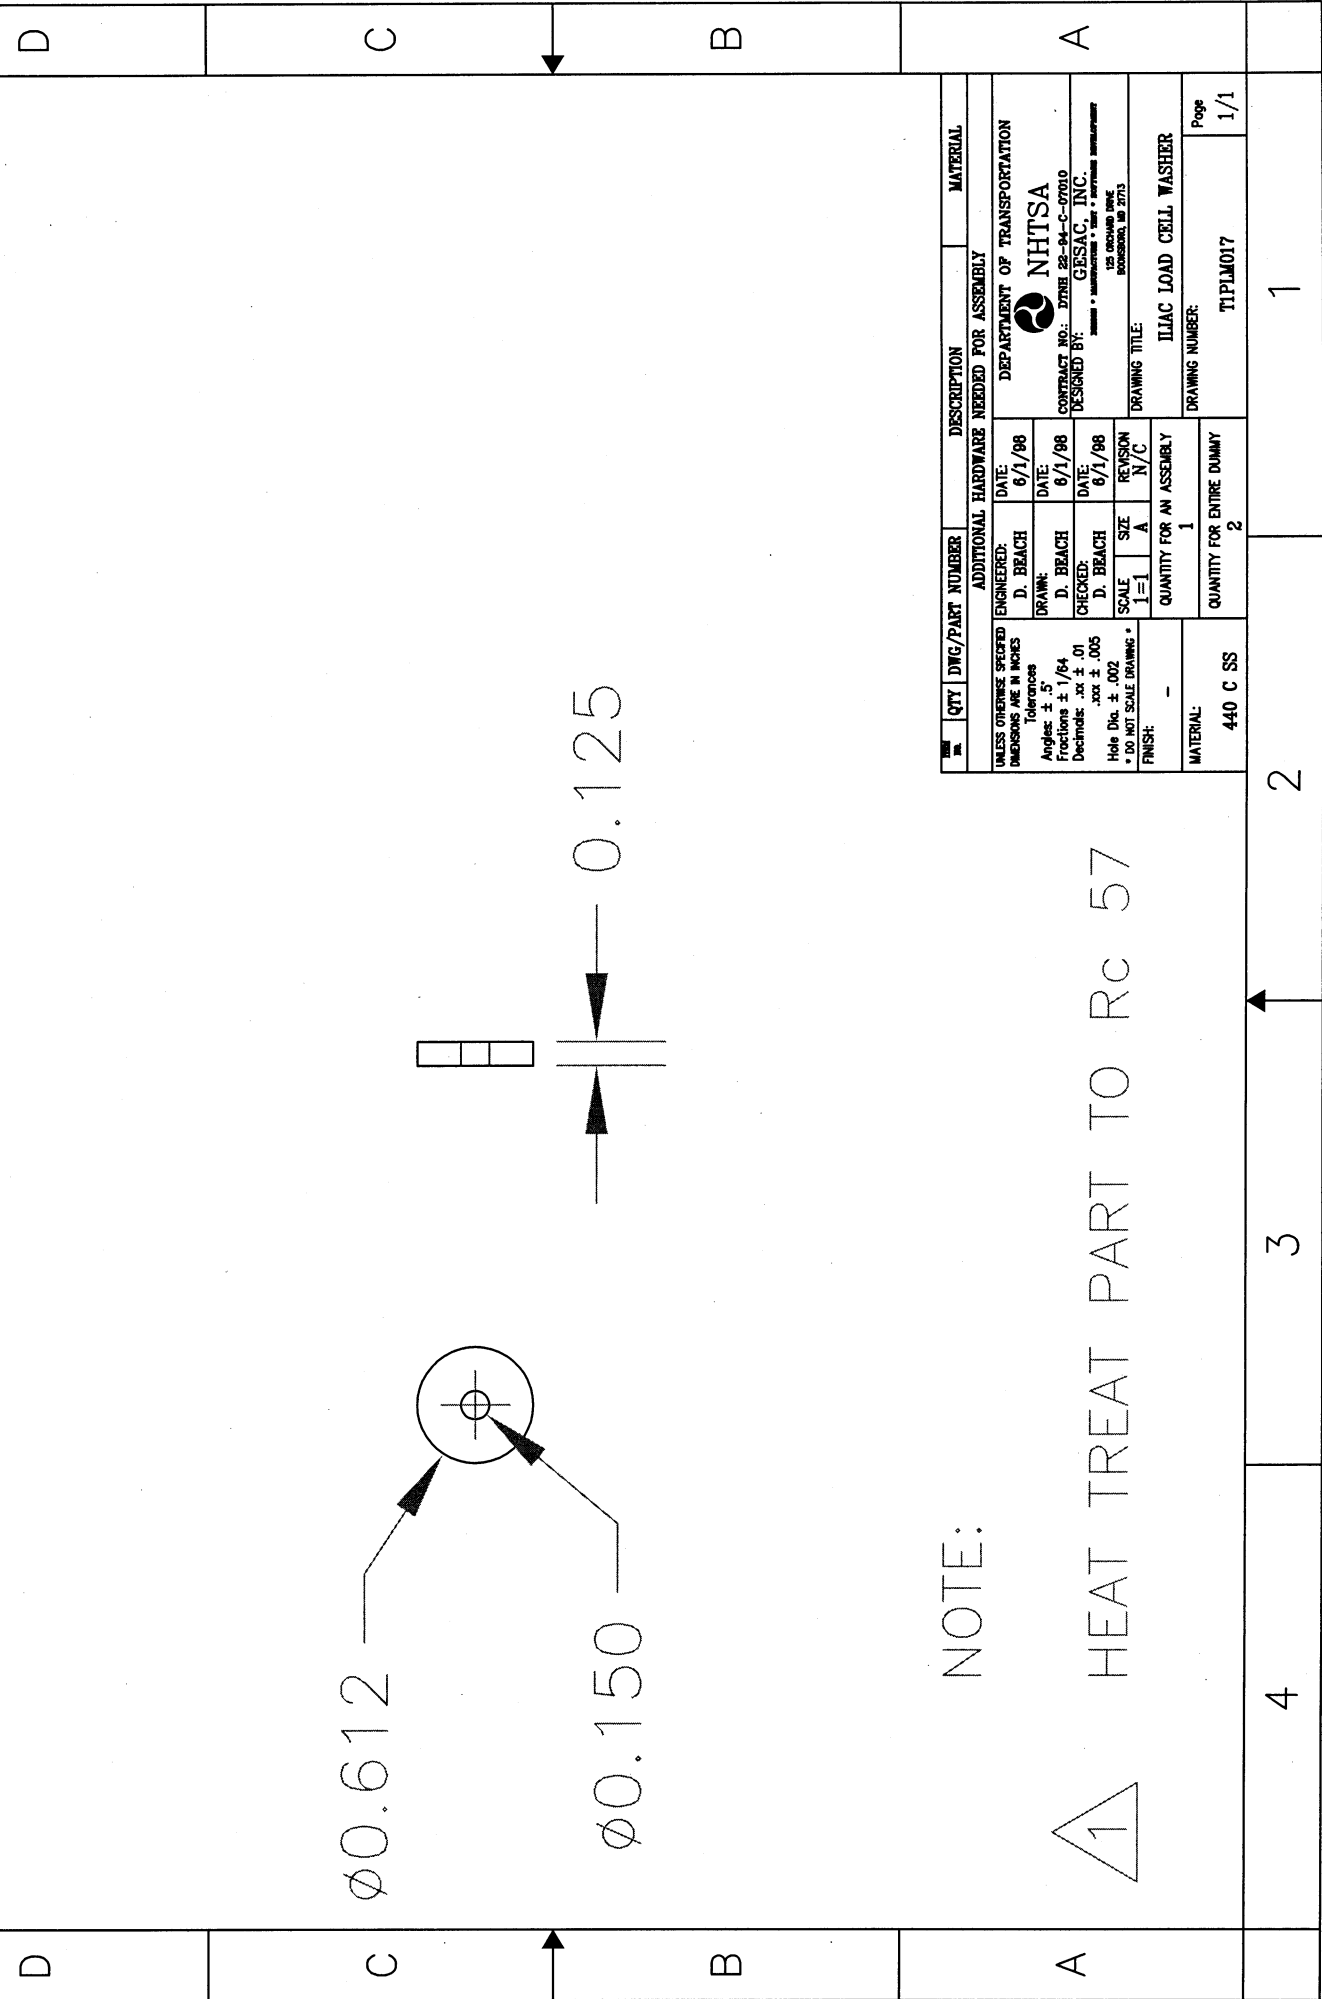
D C B A

D C B A

4 3 2 1

4 3 2 1

Ø0.612

Ø0.150

0.125

NOTE:

1 HEAT TREAT PART TO Rc 57

| ITEM NO. | QTY | DWG/PART NUMBER | DESCRIPTION | MATERIAL |
|---|---|---|---|---|
| | | ADDITIONAL HARDWARE NEEDED FOR ASSEMBLY | | |

UNLESS OTHERWISE SPECIFIED DIMENSIONS ARE IN INCHES
Tolerances
Angles: ± .5°
Fractions ± 1/64
Decimals: .xx ± .01
.xxx ± .005
Hole Dia. ± .002
* DO NOT SCALE DRAWING *
FINISH:
-
MATERIAL:
440 C SS

ENGINEERED: D. BEACH DATE: 6/1/98
DRAWN: D. BEACH DATE: 6/1/98
CHECKED: D. BEACH DATE: 6/1/98
SCALE 1=1 SIZE A REVISION N/C
QUANTITY FOR AN ASSEMBLY 1
QUANTITY FOR ENTIRE DUMMY 2

DEPARTMENT OF TRANSPORTATION
NHTSA
CONTRACT NO.: DTNH 22-94-C-07010
DESIGNED BY: GESAC, INC.
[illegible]
125 ORCHARD DRIVE BOONSBORO, MD 21713
DRAWING TITLE:
ILIAC LOAD CELL WASHER
DRAWING NUMBER:
T1PLM017
Page 1/1